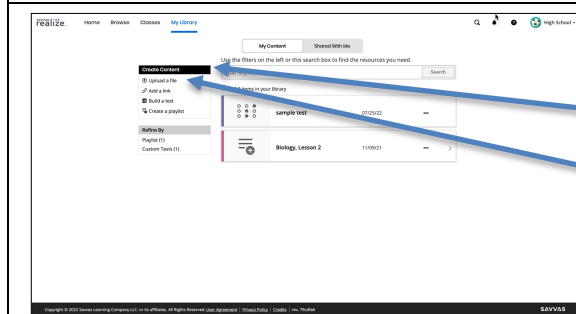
realize. Home Browse Classes My Library

High School

My Content Shared With Me

Use the filters on the left or this search box to find the resources you need.

Search

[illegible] items in your library

Create Content
Upload a file
Add a link
Build a test
Create a playlist

Refine By
Playlist (1)
Custom Tests (1)

sample test 07/25/22 •••

Biology, Lesson 2 11/09/21 •••

Copyright © 2022 Savvas Learning Company LLC. or its affiliates. All Rights Reserved. User Agreement | Privacy Policy | Credits | rev. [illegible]

SAVVAS